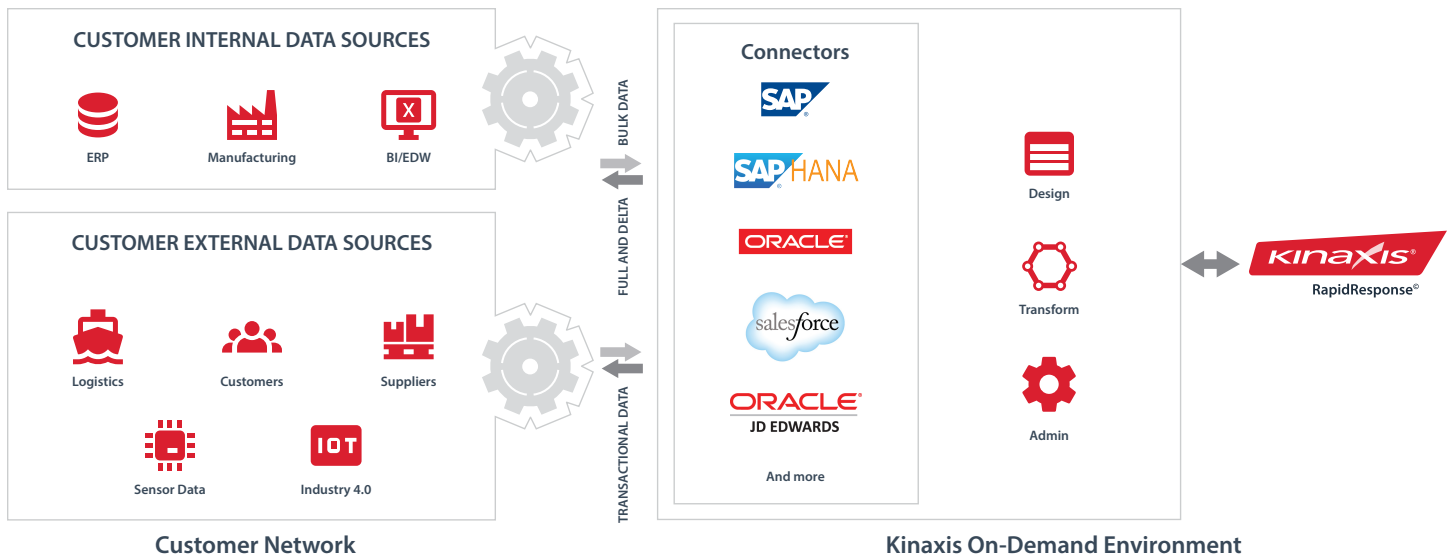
CUSTOMER INTERNAL DATA SOURCES

ERP

Manufacturing

X

BI/EDW

CUSTOMER EXTERNAL DATA SOURCES

Logistics

Customers

Suppliers

Sensor Data

IOT

Industry 4.0

Customer Network

BULK DATA

FULL AND DELTA

TRANSACTIONAL DATA

Connectors

SAP

SAP HANA

ORACLE

salesforce

ORACLE
JD EDWARDS

And more

Design

Transform

Admin

Kinaxis On-Demand Environment

KINAXIS
RapidResponse©